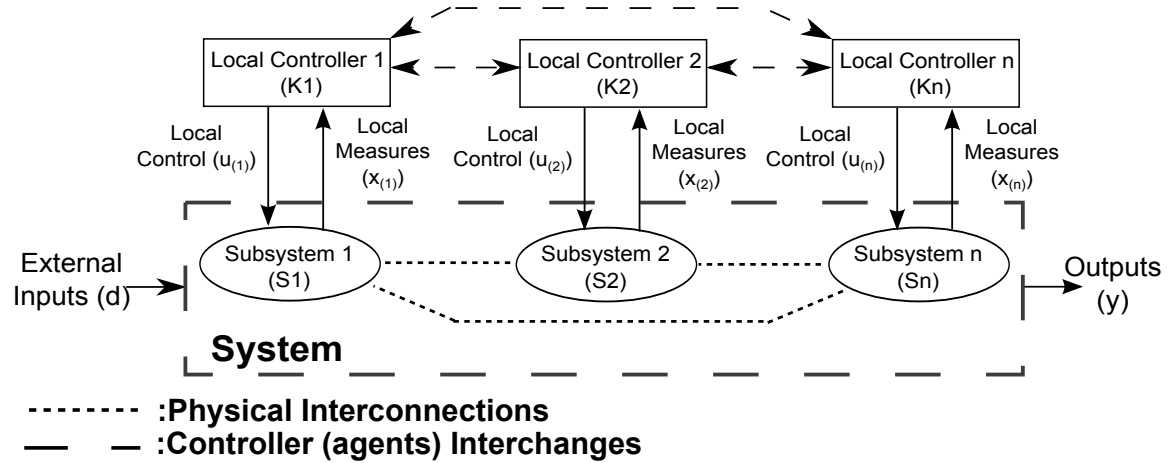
Local Controller 1
(K1)

Local Controller 2
(K2)

Local Controller n
(Kn)

Local Control ($u_{(1)}$)

Local Measures ($x_{(1)}$)

Local Control ($u_{(2)}$)

Local Measures ($x_{(2)}$)

Local Control ($u_{(n)}$)

Local Measures ($x_{(n)}$)

External Inputs (d)

Subsystem 1
(S1)

Subsystem 2
(S2)

Subsystem n
(Sn)

Outputs
(y)

System

:Physical Interconnections
:Controller (agents) Interchanges